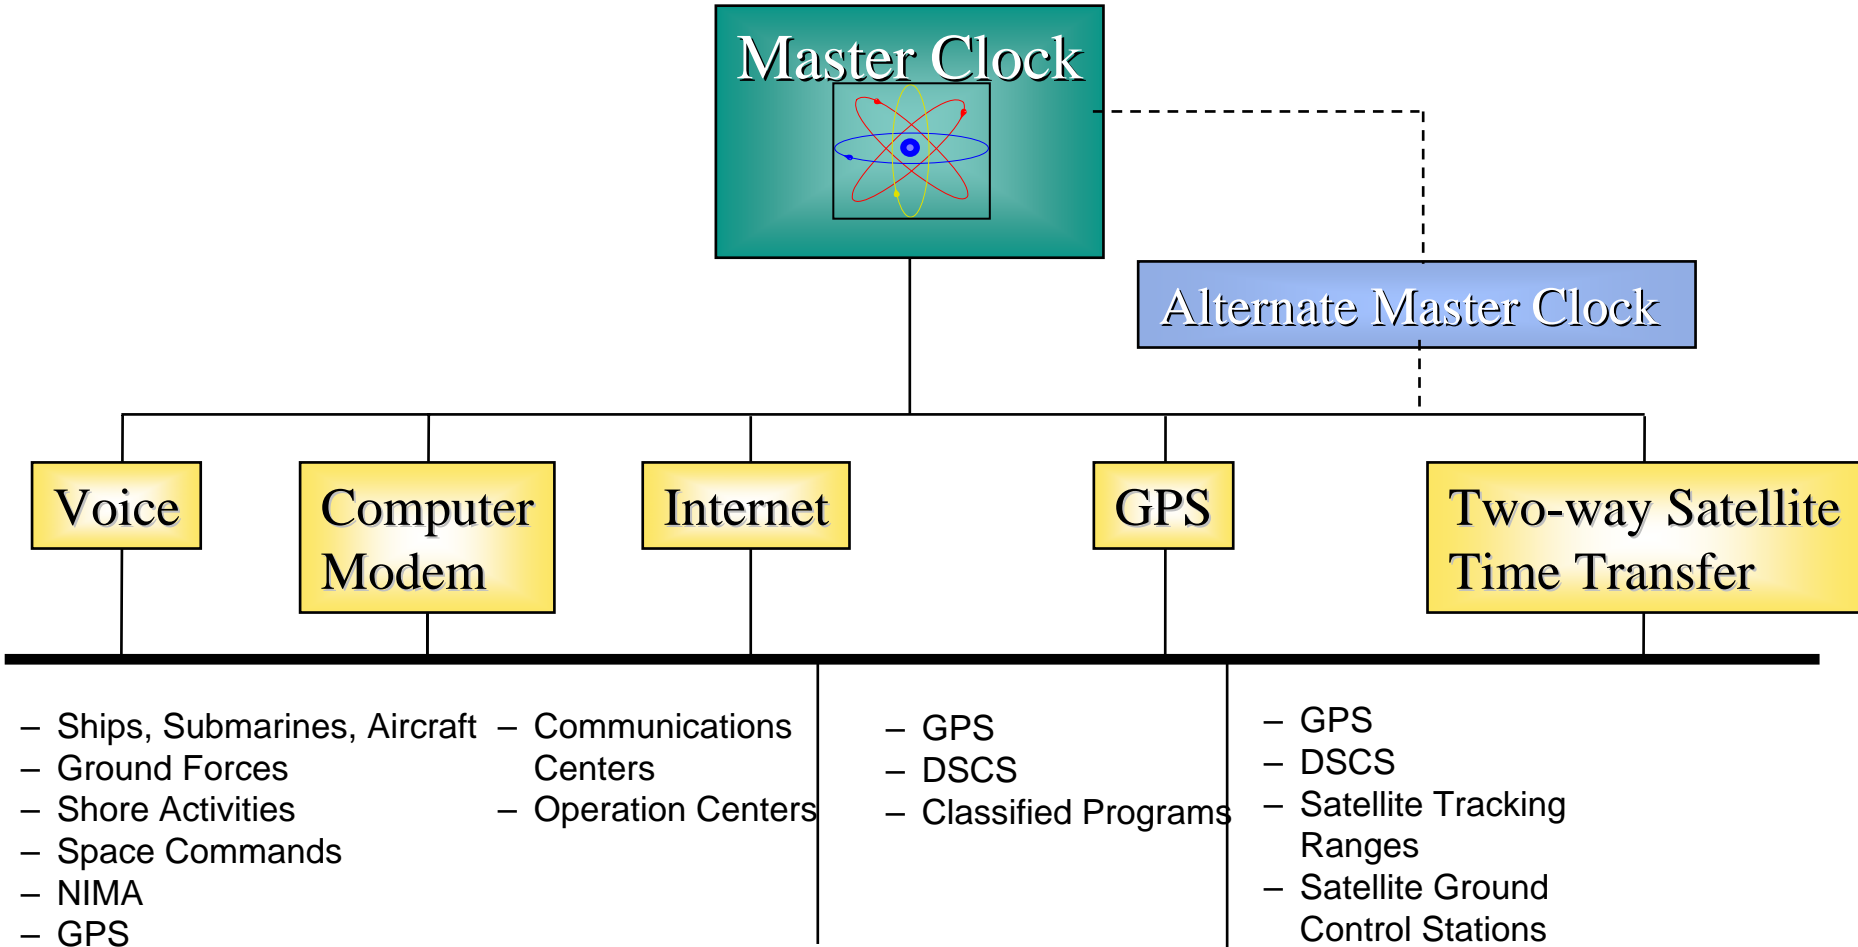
Master Clock

Alternate Master Clock

Voice

Computer Modem

Internet

GPS

Two-way Satellite Time Transfer

– Ships, Submarines, Aircraft
– Ground Forces
– Shore Activities
– Space Commands
– NIMA
– GPS

– Communications Centers
– Operation Centers

– GPS
– DSCS
– Classified Programs

– GPS
– DSCS
– Satellite Tracking Ranges
– Satellite Ground Control Stations